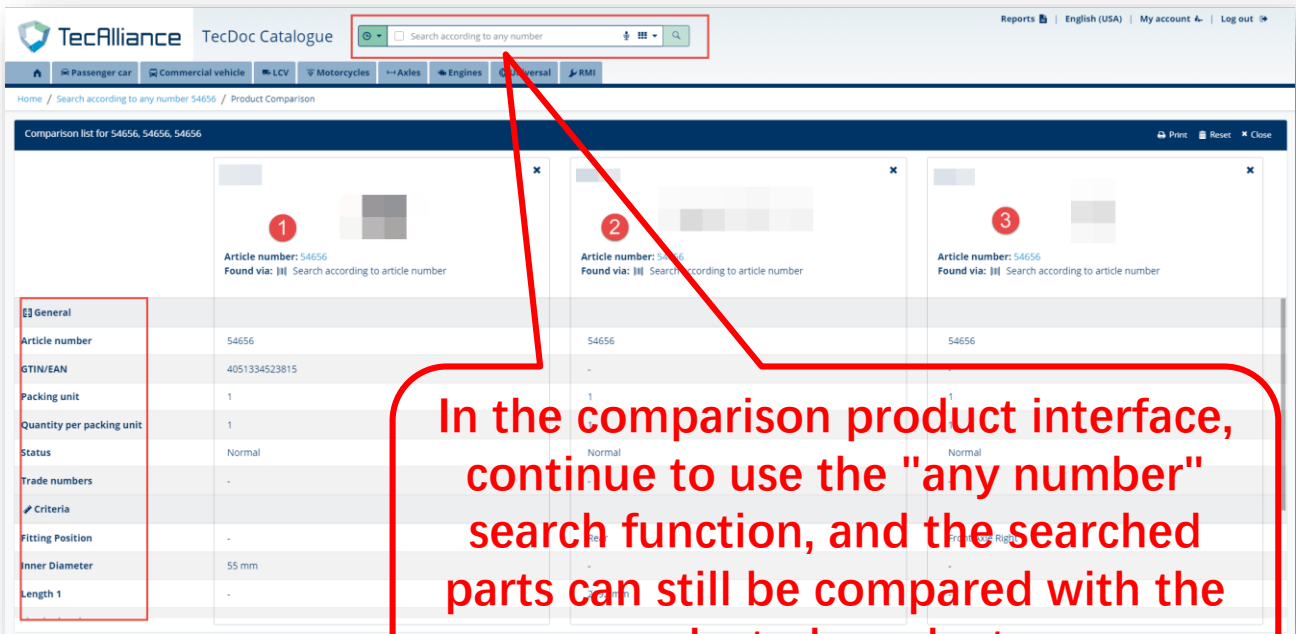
TecAlliance TecDoc Catalogue

Search according to any number

Reports | English (USA) | My account | Log out

Passenger car | Commercial vehicle | LCV | Motorcycles | Axles | Engines | Universal | RMI

Home / Search according to any number 54656 / Product Comparison

Comparison list for 54656, 54656, 54656

Print | Reset | Close

1
Article number: 54656
Found via: Search according to article number

2
Article number: 54656
Found via: Search according to article number

3
Article number: 54656
Found via: Search according to article number

| General | | | |
|---|---|---|---|
| Article number | 54656 | 54656 | 54656 |
| GTIN/EAN | 4051334523815 | - | - |
| Packing unit | 1 | 1 | 1 |
| Quantity per packing unit | 1 | | |
| Status | Normal | Normal | Normal |
| Trade numbers | - | | |
| Criteria | | | |
| Fitting Position | - | Rear | Front Axle Right |
| Inner Diameter | 55 mm | - | - |
| Length 1 | - | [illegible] mm | - |

In the comparison product interface, continue to use the "any number" search function, and the searched parts can still be compared with the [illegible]